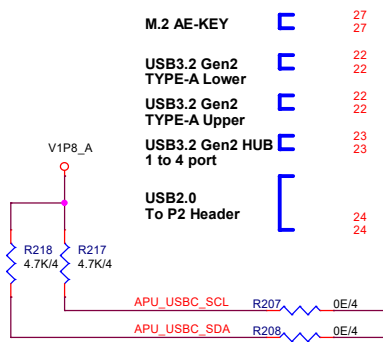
M.2 AE-KEY
27
27

USB3.2 Gen2
TYPE-A Lower
22
22

USB3.2 Gen2
TYPE-A Upper
22
22

USB3.2 Gen2 HUB
1 to 4 port
23
23

USB2.0
To P2 Header
24
24

V1P8_A

R218
4.7K/4

R217
4.7K/4

APU_USBC_SCL
R207
0E/4

APU_USBC_SDA
R208
0E/4